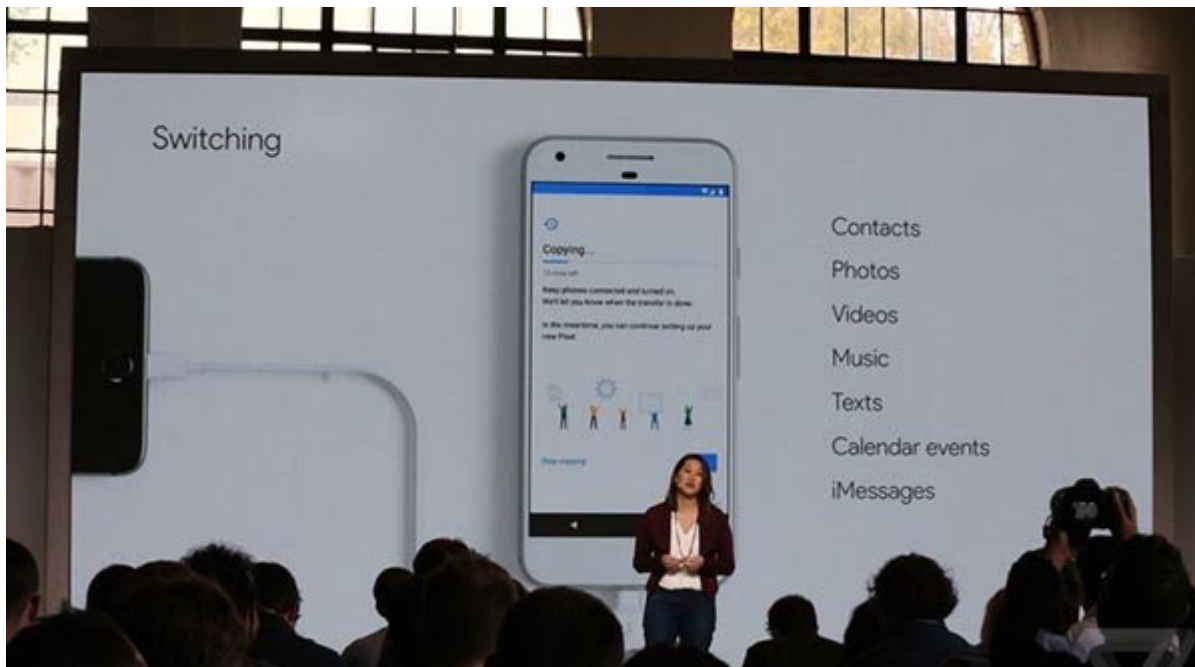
Switching

Copying...

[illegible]

Keep phones connected and turned on. We'll let you know when the transfer is done.

In the meantime, you can continue setting up your new Pixel.

Stop copying

Contacts
Photos
Videos
Music
Texts
Calendar events
iMessages